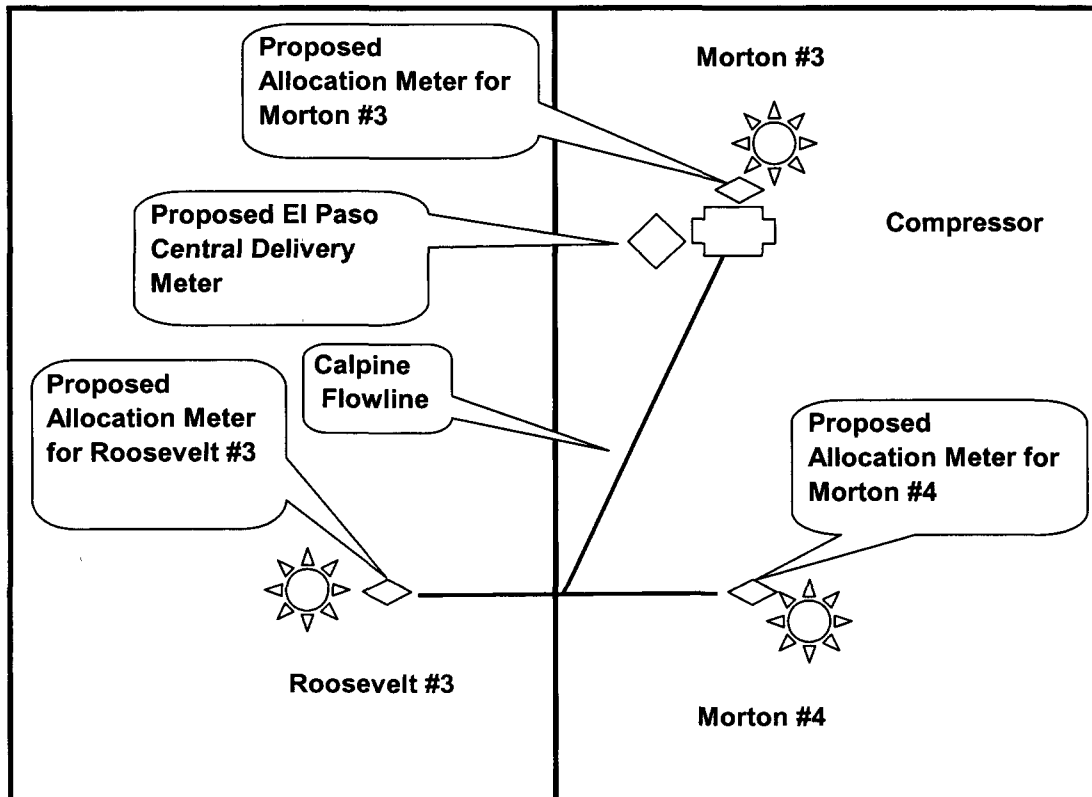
Proposed Allocation Meter for Morton #3

Morton #3

Proposed El Paso Central Delivery Meter

Compressor

Calpine Flowline

Proposed Allocation Meter for Roosevelt #3

Proposed Allocation Meter for Morton #4

Roosevelt #3

Morton #4